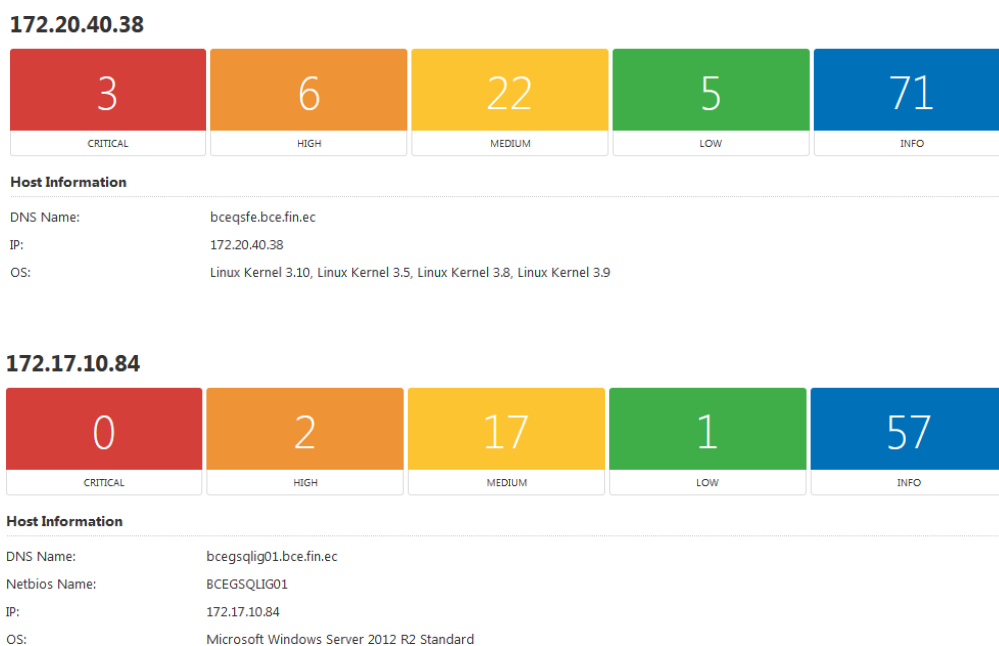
172.20.40.38

| 3 | 6 | 22 | 5 | 71 |
|---|---|---|---|---|
| CRITICAL | HIGH | MEDIUM | LOW | INFO |

Host Information

DNS Name: bceqsfe.bce.fin.ec

IP: 172.20.40.38

OS: Linux Kernel 3.10, Linux Kernel 3.5, Linux Kernel 3.8, Linux Kernel 3.9

172.17.10.84

| 0 | 2 | 17 | 1 | 57 |
|---|---|---|---|---|
| CRITICAL | HIGH | MEDIUM | LOW | INFO |

Host Information

DNS Name: bcegsqlig01.bce.fin.ec

Netbios Name: BCEGSQLIG01

IP: 172.17.10.84

OS: Microsoft Windows Server 2012 R2 Standard